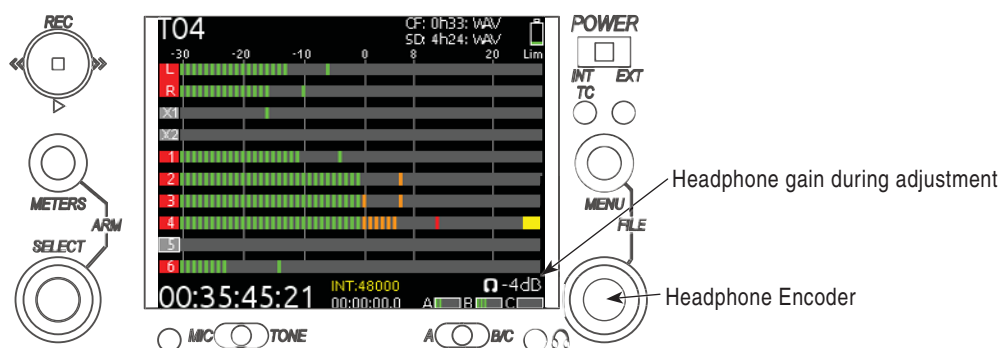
REC
«
»
METERS
ARM
SELECT
T04
CF: 0h33: WAV
SD: 4h24: WAV
-30
-20
-10
0
8
20
Lim
L
R
X1
X2
1
2
3
4
5
6
00:35:45:21
INT:48000
00:00:00.0
-4dB
A
B
C
MIC
TONE
A
B/C
POWER
INT
EXT
TC
MENU
FILE
Headphone gain during adjustment
Headphone Encoder